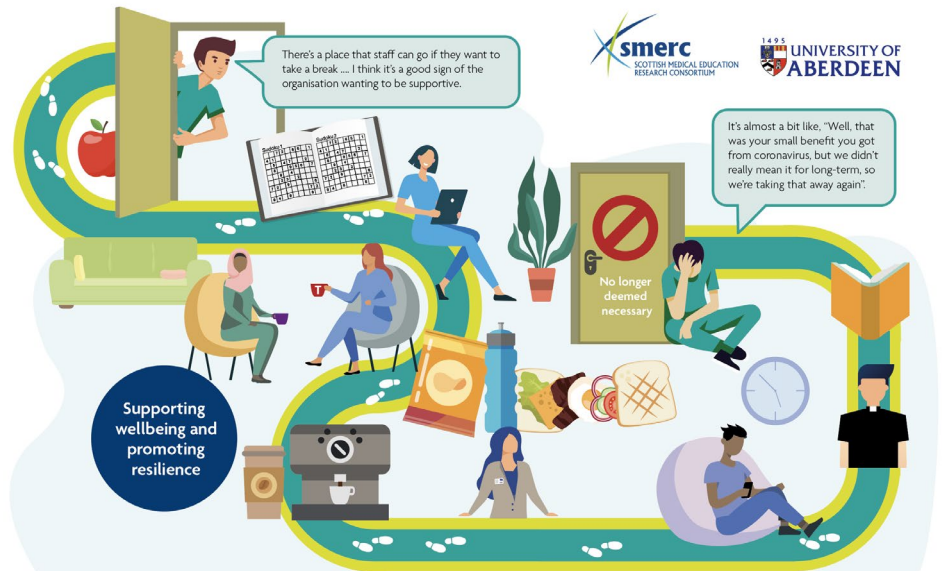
There's a place that staff can go if they want to take a break .... I think it's a good sign of the organisation wanting to be supportive.

smerc
SCOTTISH MEDICAL EDUCATION RESEARCH CONSORTIUM

1495
UNIVERSITY OF ABERDEEN

It's almost a bit like, "Well, that was your small benefit you got from coronavirus, but we didn't really mean it for long-term, so we're taking that away again".

Sudoku 1
Sudoku 2

No longer deemed necessary

Supporting wellbeing and promoting resilience